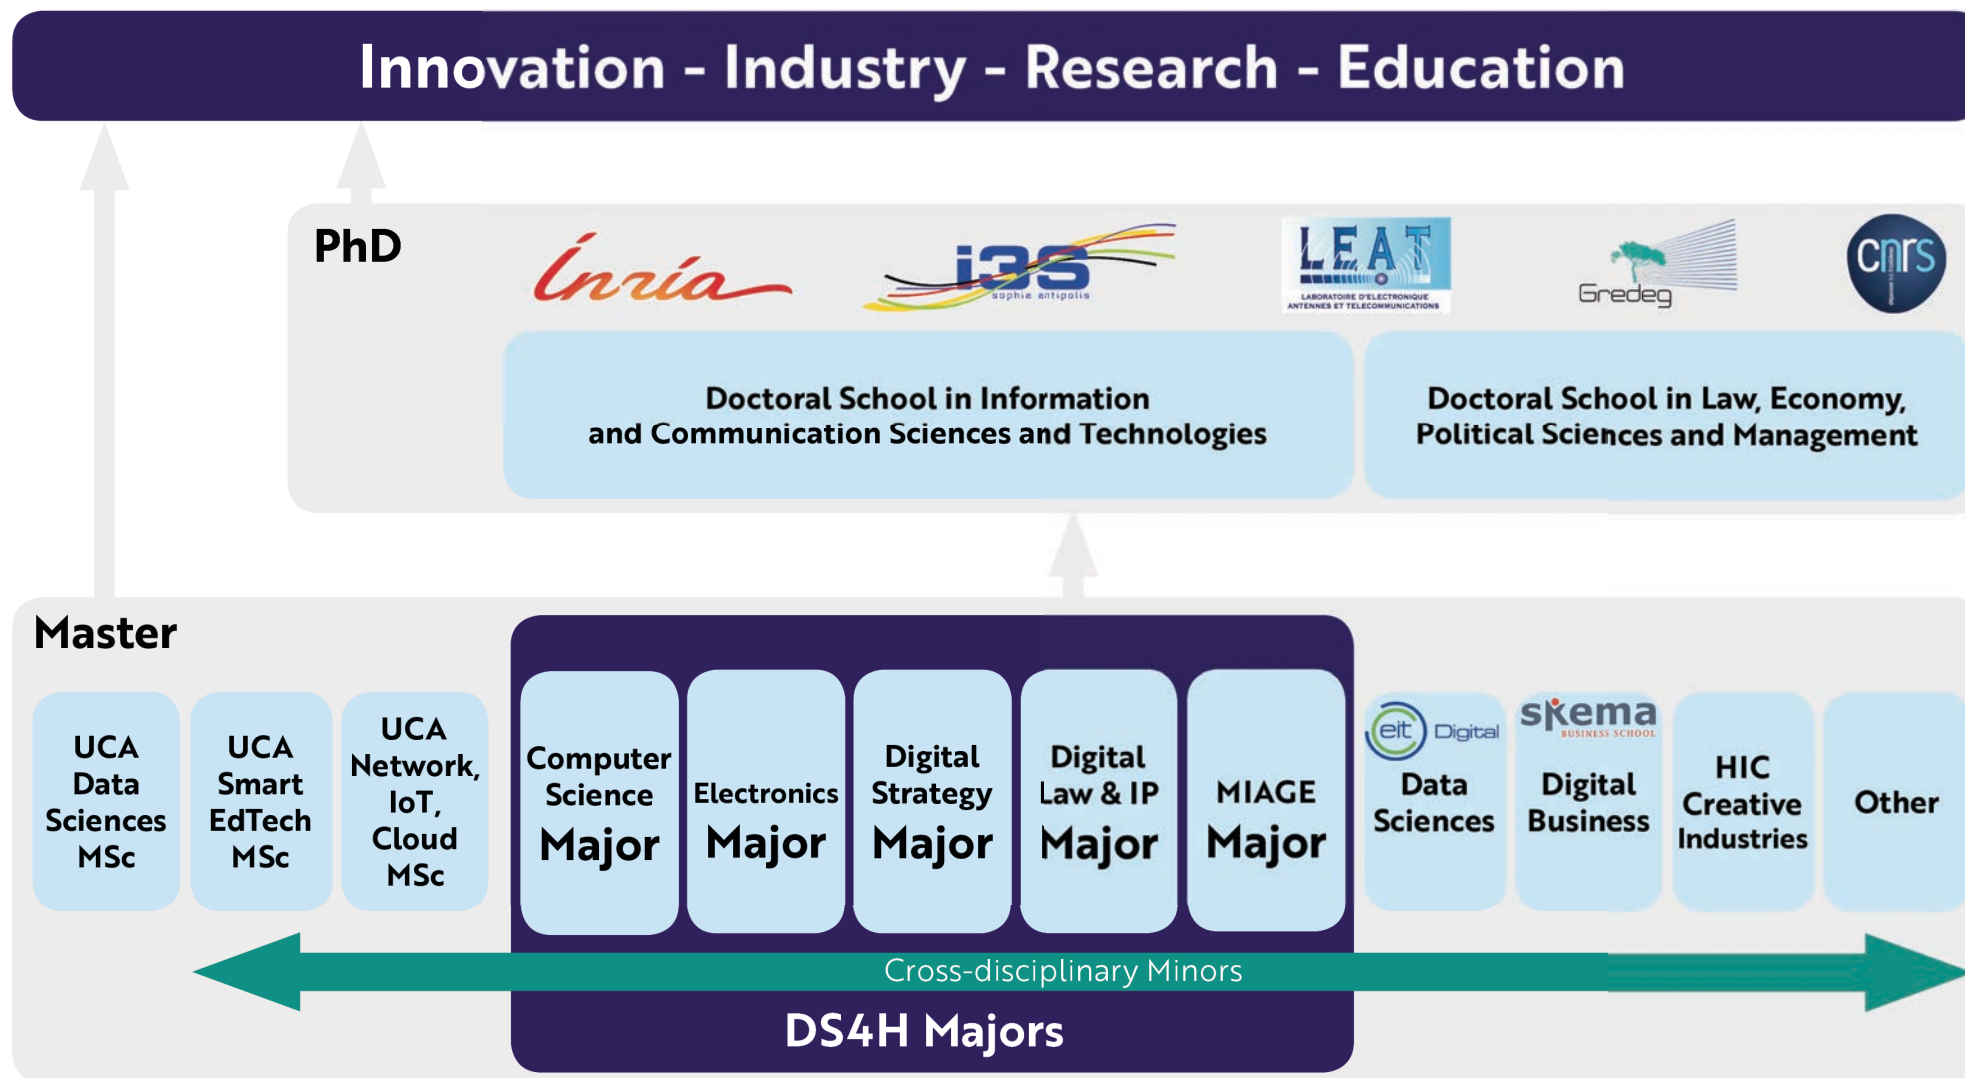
Innovation - Industry - Research - Education

PhD

inria

i3S sophia antipolis

LEAT LABORATOIRE D'ELECTRONIQUE ANTENNES ET TELECOMMUNICATIONS

Gredeg

cnrs

Doctoral School in Information and Communication Sciences and Technologies

Doctoral School in Law, Economy, Political Sciences and Management

Master

UCA Data Sciences MSc

UCA Smart EdTech MSc

UCA Network, IoT, Cloud MSc

Computer Science Major

Electronics Major

Digital Strategy Major

Digital Law & IP Major

MIAGE Major

eit Digital Data Sciences

skema BUSINESS SCHOOL Digital Business

HIC Creative Industries

Other

Cross-disciplinary Minors

DS4H Majors